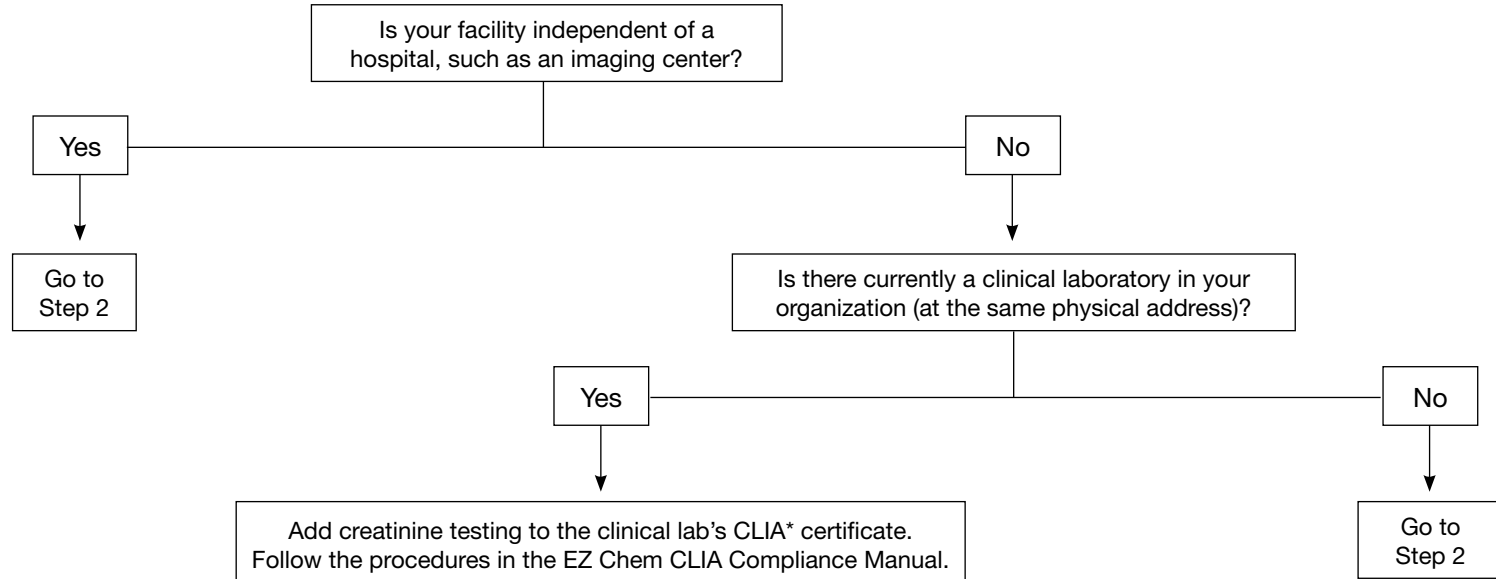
Is your facility independent of a hospital, such as an imaging center?

Yes

Go to Step 2

No

Is there currently a clinical laboratory in your organization (at the same physical address)?

Yes

Add creatinine testing to the clinical lab's CLIA* certificate. Follow the procedures in the EZ Chem CLIA Compliance Manual.

No

Go to Step 2